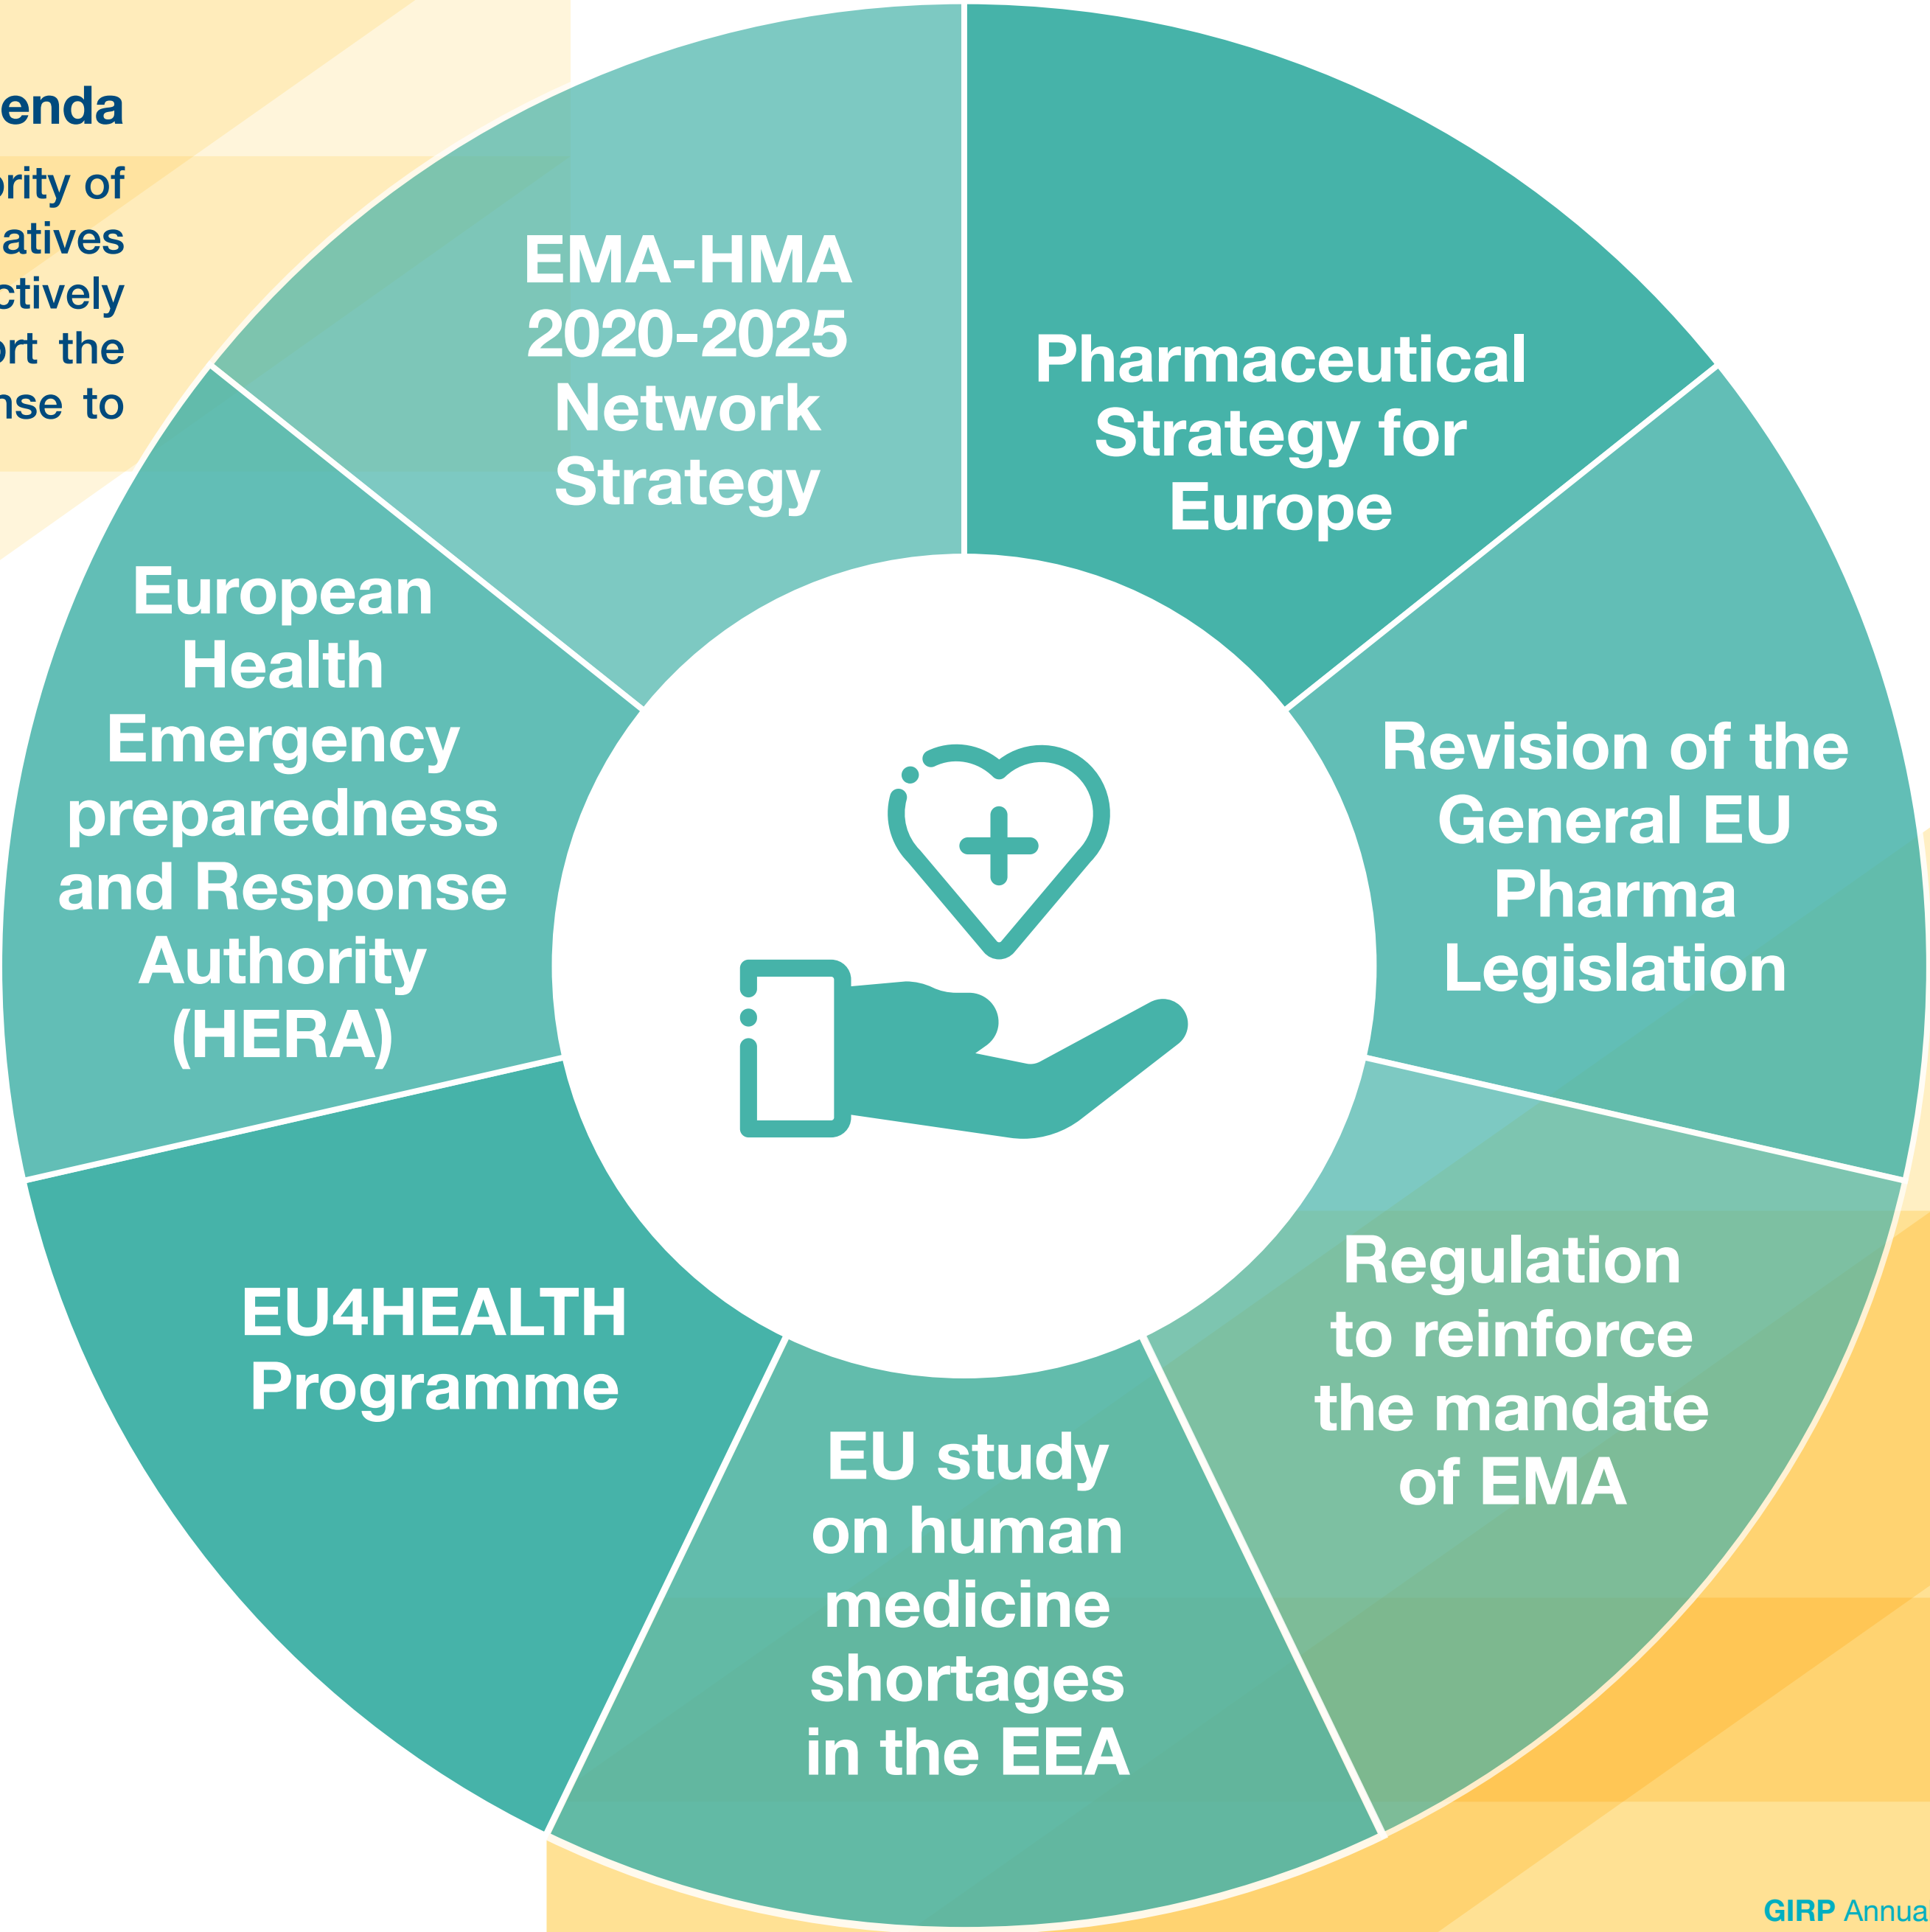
enda

ority of
atives
ctively
ort the
nse to

EMA-HMA 2020-2025 Network Strategy

Pharmaceutical Strategy for Europe

Revision of the General EU Pharma Legislation

Regulation to reinforce the mandate of EMA

EU study on human medicine shortages in the EEA

EU4HEALTH Programme

European Health Emergency preparedness and Response Authority (HERA)

GIRP Annua